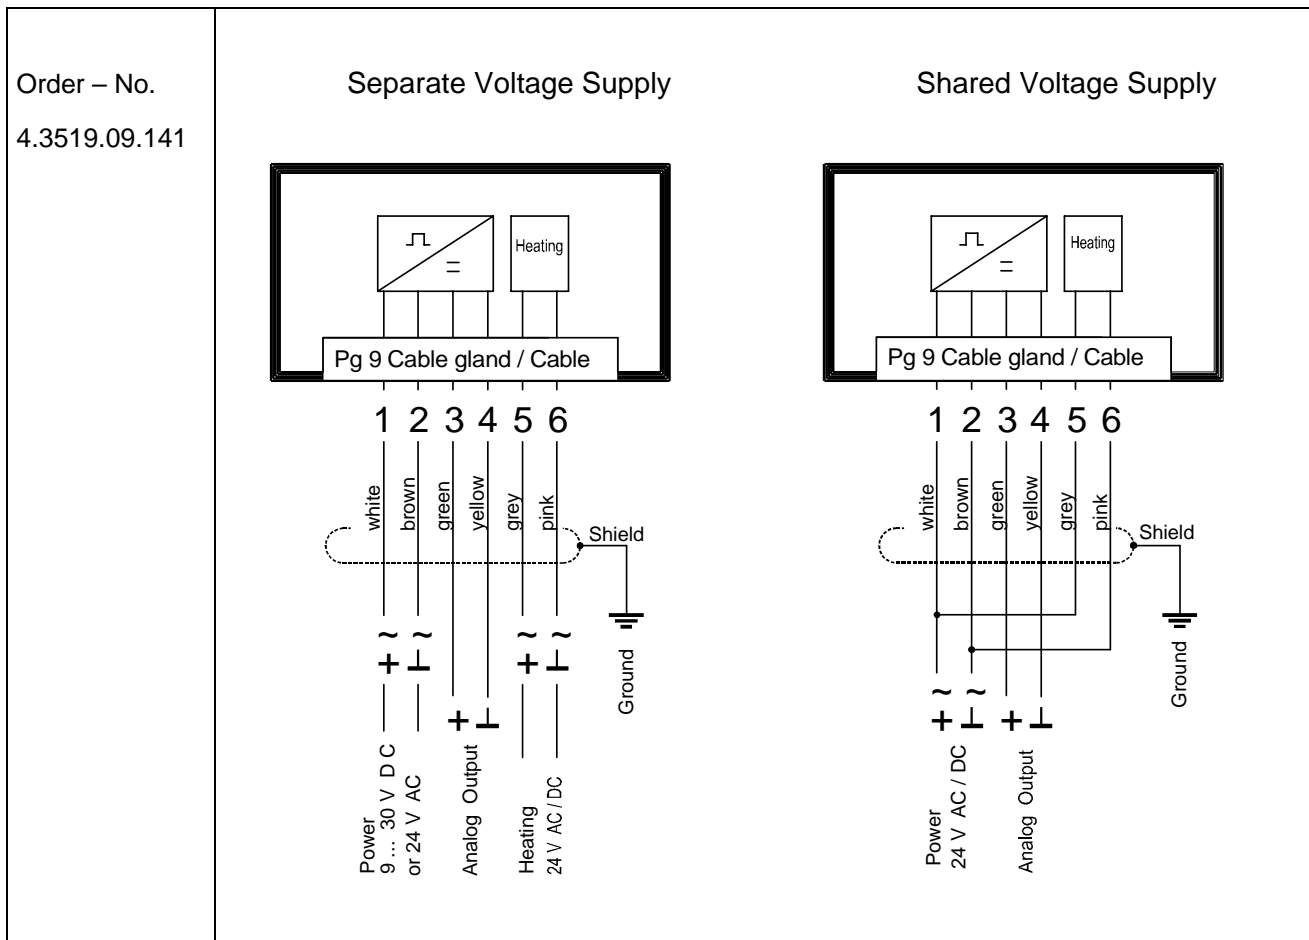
Order – No.

4.3519.09.141

Separate Voltage Supply

Heating

$=$

Pg 9 Cable gland / Cable

1 2 3 4 5 6

white brown green yellow grey pink

Shield

Ground

$\sim$ $\sim$ $\sim$ $\sim$

$+ \perp$ $+ \perp$ $+ \perp$

Power 9 ... 30 V D C or 24 V AC

Analog Output

Heating 24 V AC / DC

Shared Voltage Supply

Heating

$=$

Pg 9 Cable gland / Cable

1 2 3 4 5 6

white brown green yellow grey pink

Shield

Ground

$\sim$ $\sim$

$+ \perp$ $+ \perp$

Power 24 V AC / DC

Analog Output